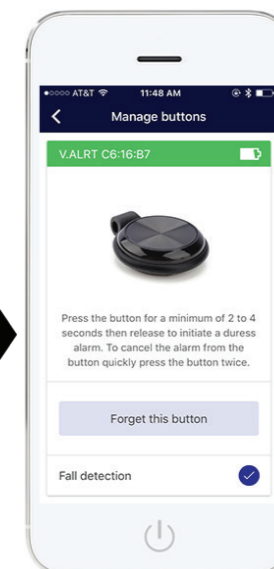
●○○○○ AT&T 11:48 AM

Manage buttons

V.ALRT C6:16:B7

Press the button for a minimum of 2 to 4 seconds then release to initiate a duress alarm. To cancel the alarm from the button quickly press the button twice.

Forget this button

Fall detection